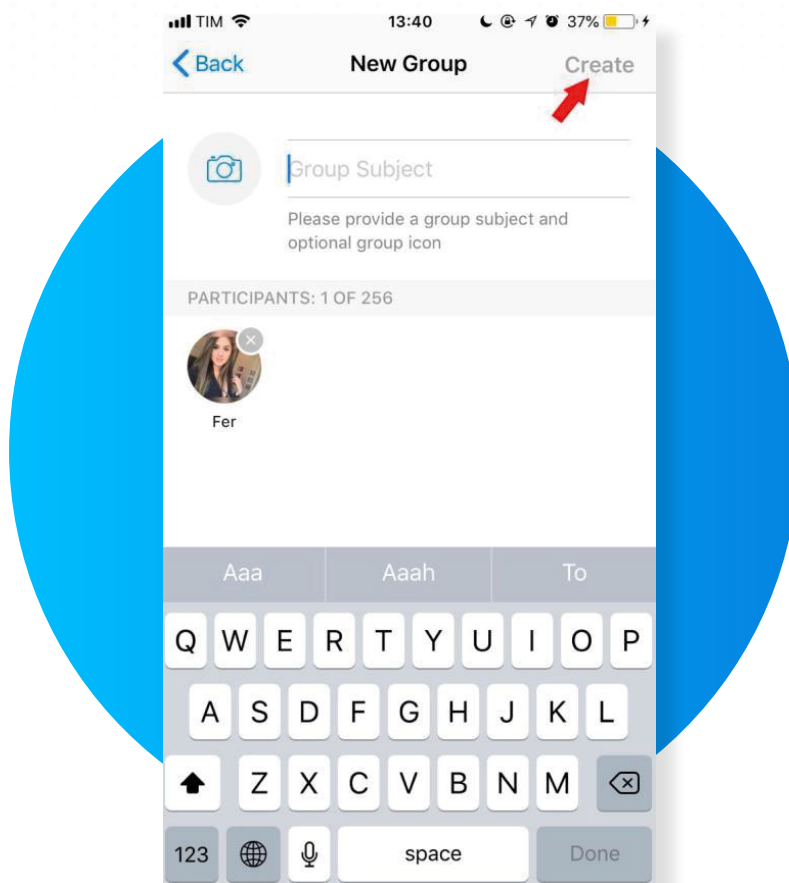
TIM 13:40 37%

Back New Group Create

Group Subject

Please provide a group subject and optional group icon

PARTICIPANTS: 1 OF 256

Fer

Aaa Aaah To

Q W E R T Y U I O P
A S D F G H J K L
Z X C V B N M
123 space Done